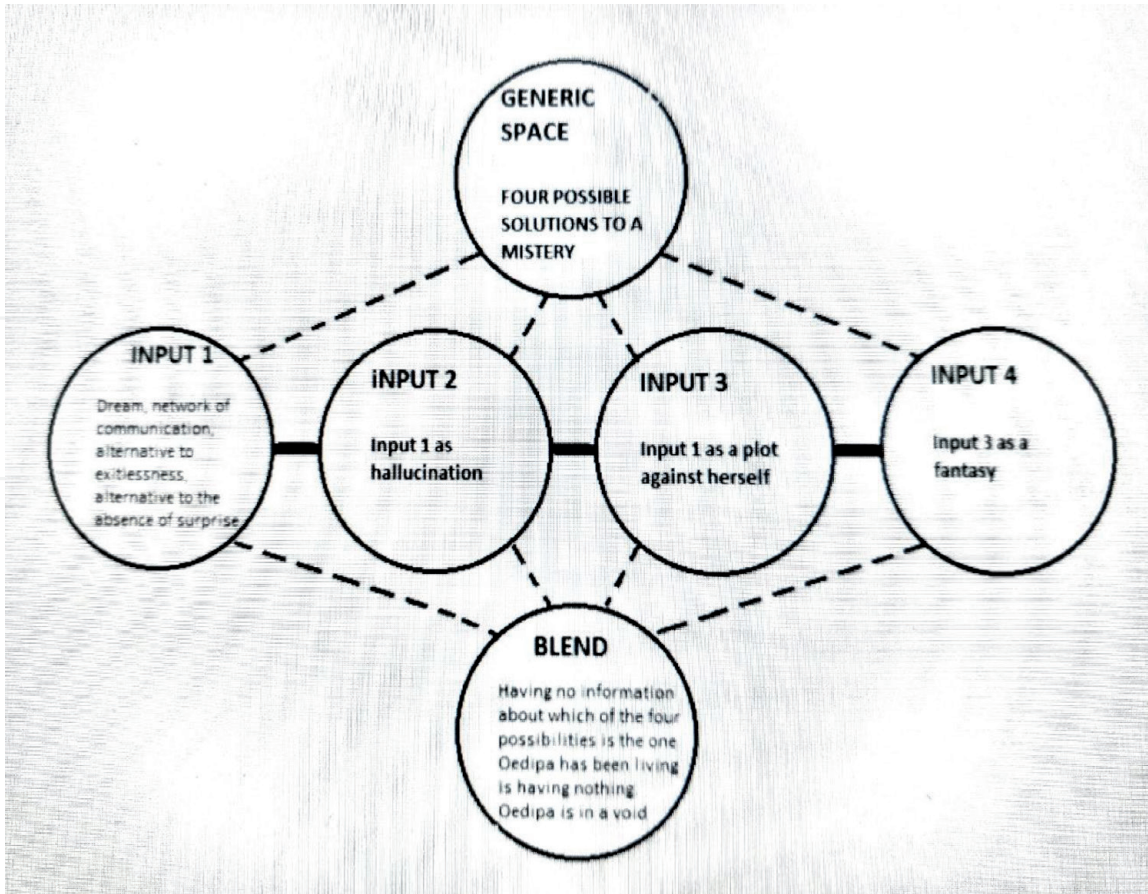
GENERIC SPACE

FOUR POSSIBLE SOLUTIONS TO A MISTERY

INPUT 1

Dream, network of communication, alternative to exitiessness, alternative to the absence of surprise

iNPUT 2

Input 1 as hallucination

INPUT 3

Input 1 as a plot against herself

INPUT 4

Input 3 as a fantasy

BLEND

Having no information about which of the four possibilities is the one Oedipa has been living is having nothing Oedipa is in a void